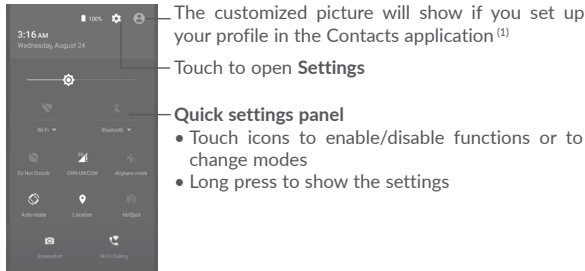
100%
3:16 AM
Wednesday, August 24

Wi-Fi
Bluetooth
Do Not Disturb
CHN-UNICOM
Airplane mode
Auto-rotate
Location
Hotspot
Screenshot
Wi-Fi Calling

The customized picture will show if you set up your profile in the Contacts application $^{(1)}$

Touch to open **Settings**

**Quick settings panel**
• Touch icons to enable/disable functions or to change modes
• Long press to show the settings